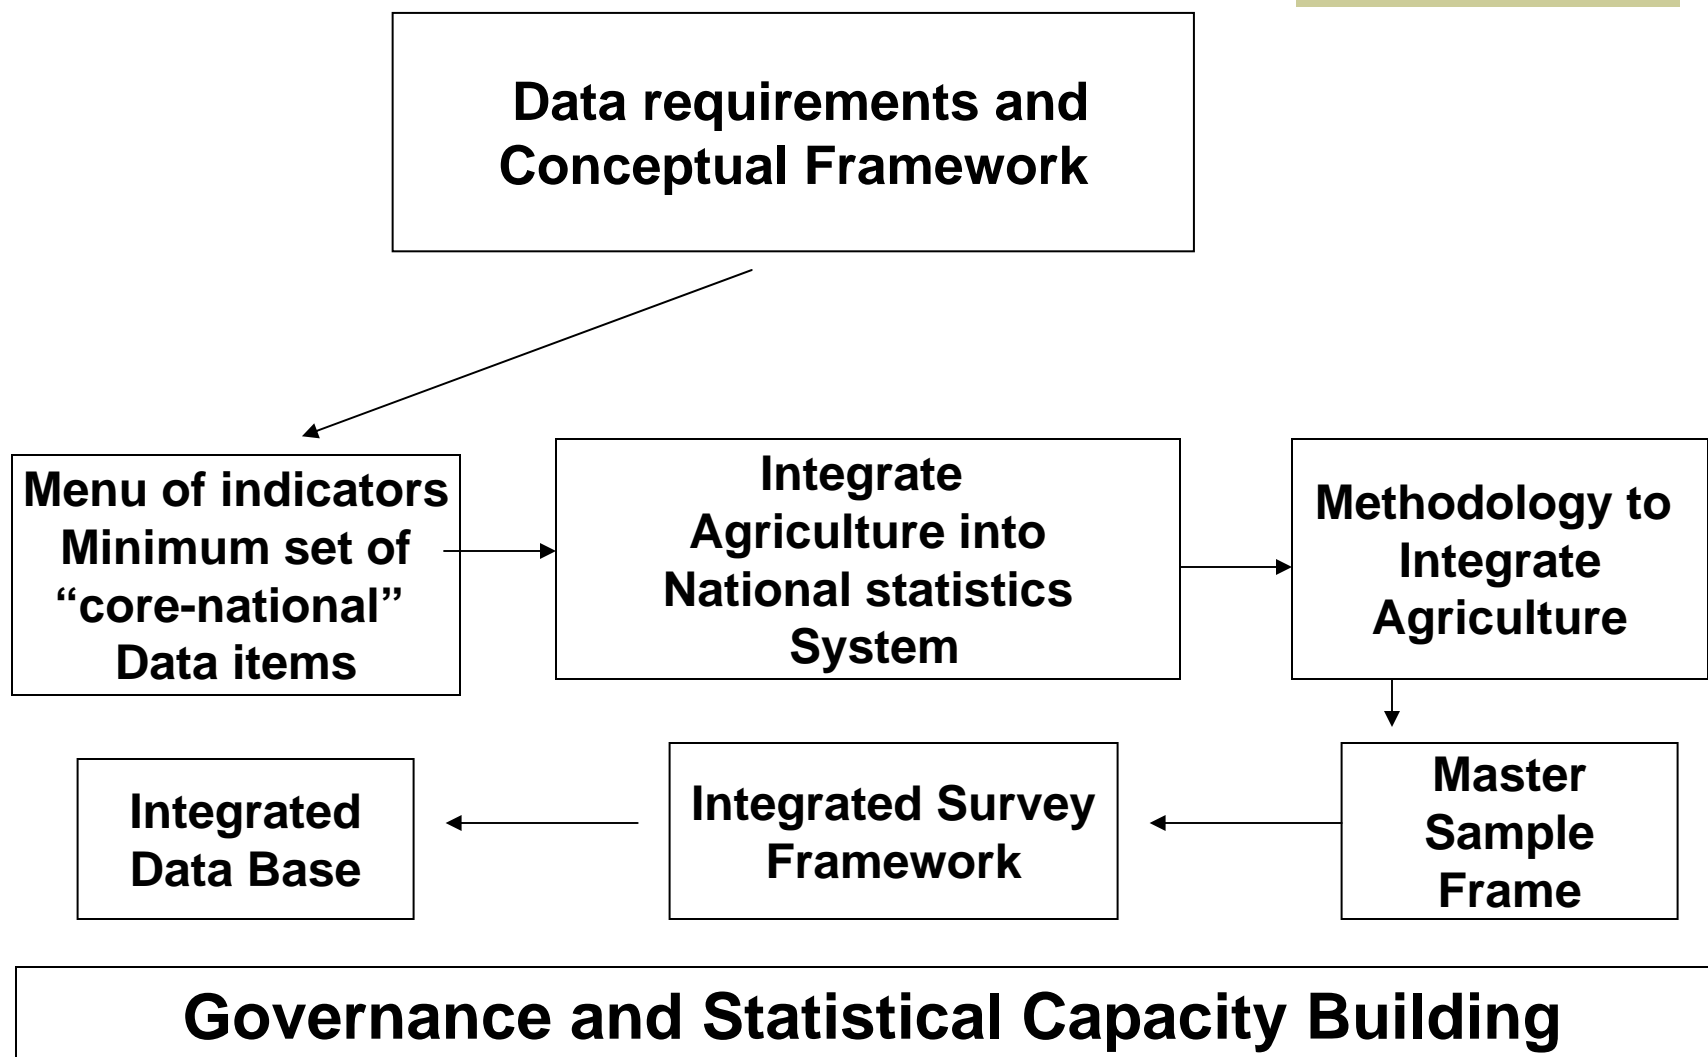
Data requirements and Conceptual Framework

Menu of indicators Minimum set of "core-national" Data items

Integrate Agriculture into National statistics System

Methodology to Integrate Agriculture

Master Sample Frame

Integrated Survey Framework

Integrated Data Base

Governance and Statistical Capacity Building